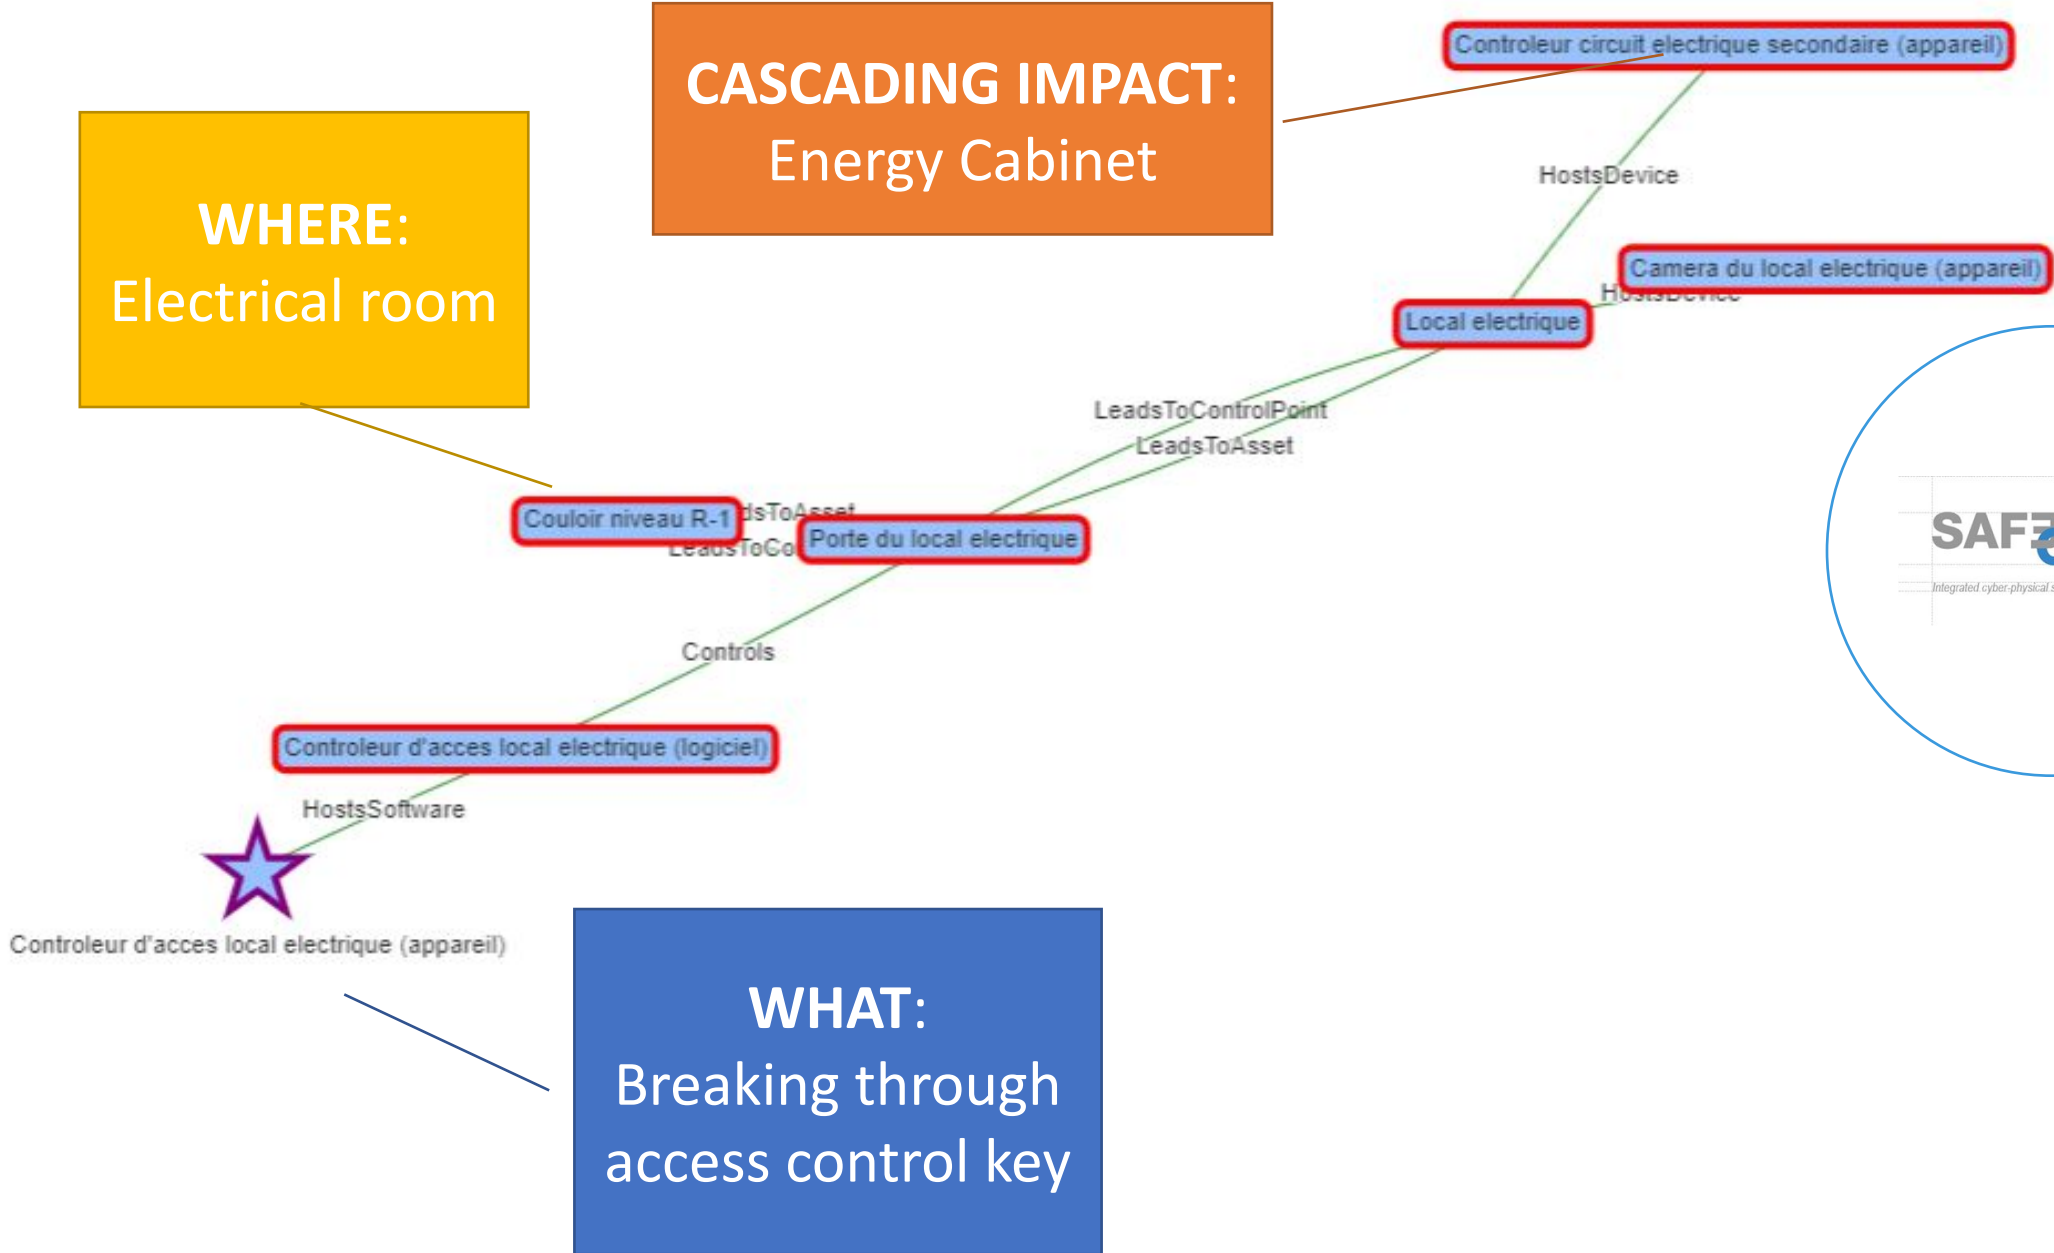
CASCADING IMPACT:
Energy Cabinet

Controleur circuit electrique secondaire (appareil)

HostsDevice

WHERE:
Electrical room

Camera du local electrique (appareil)

HostsDevice

Local electrique

LeadsToControlPoint

LeadsToAsset

Couloir niveau R-1

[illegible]dsToAsset

LeadsToCo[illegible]

Porte du local electrique

SAF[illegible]

Integrated cyber-physical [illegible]

Controls

Controleur d'acces local electrique (logiciel)

HostsSoftware

Controleur d'acces local electrique (appareil)

WHAT:
Breaking through access control key